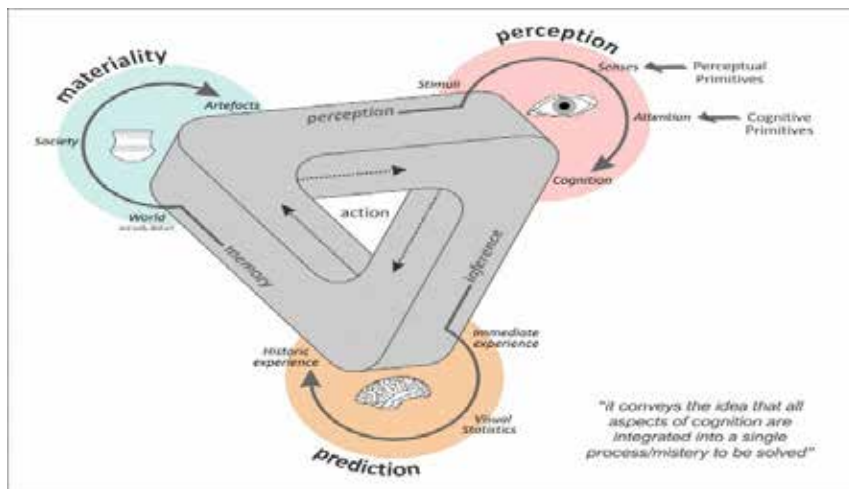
materiality

Artefacts

Society

World

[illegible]

perception

Stimuli

Senses

Perceptual Primitives

Attention

Cognitive Primitives

Cognition

perception

action

memory

inference

Historic experience

Immediate experience

Visual Statistics

prediction

"it conveys the idea that all aspects of cognition are integrated into a single process/mistery to be solved"